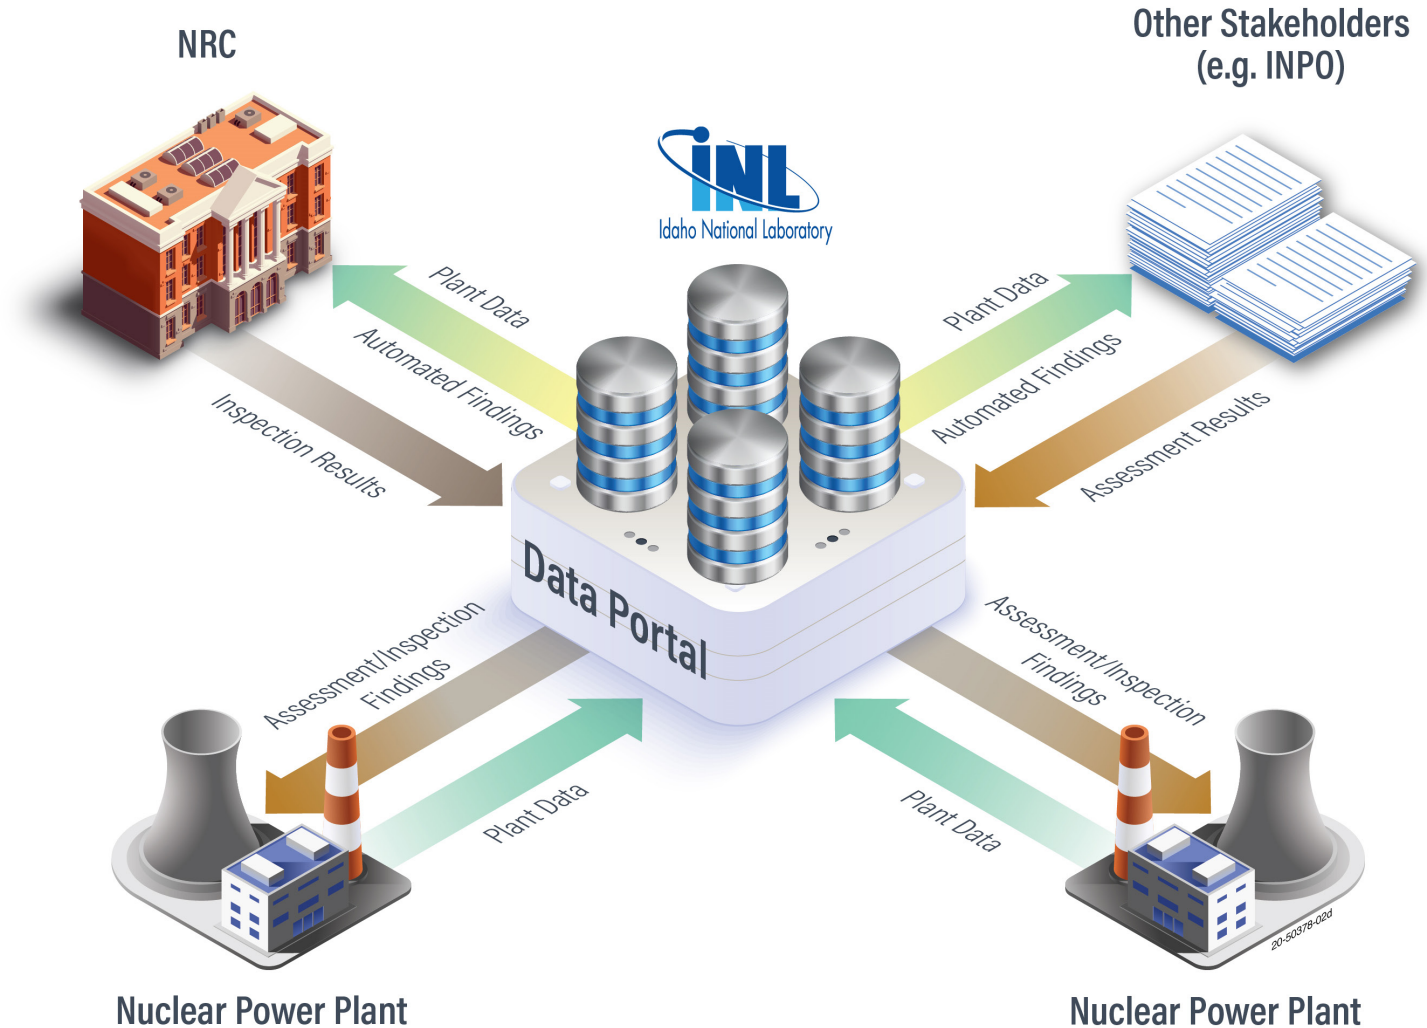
NRC

Other Stakeholders (e.g. INPO)

INL
Idaho National Laboratory

Plant Data

Automated Findings

Inspection Results

Plant Data

Automated Findings

Assessment Results

Data Portal

Assessment/Inspection Findings

Plant Data

Assessment/Inspection Findings

Plant Data

20-50378-02d

Nuclear Power Plant

Nuclear Power Plant